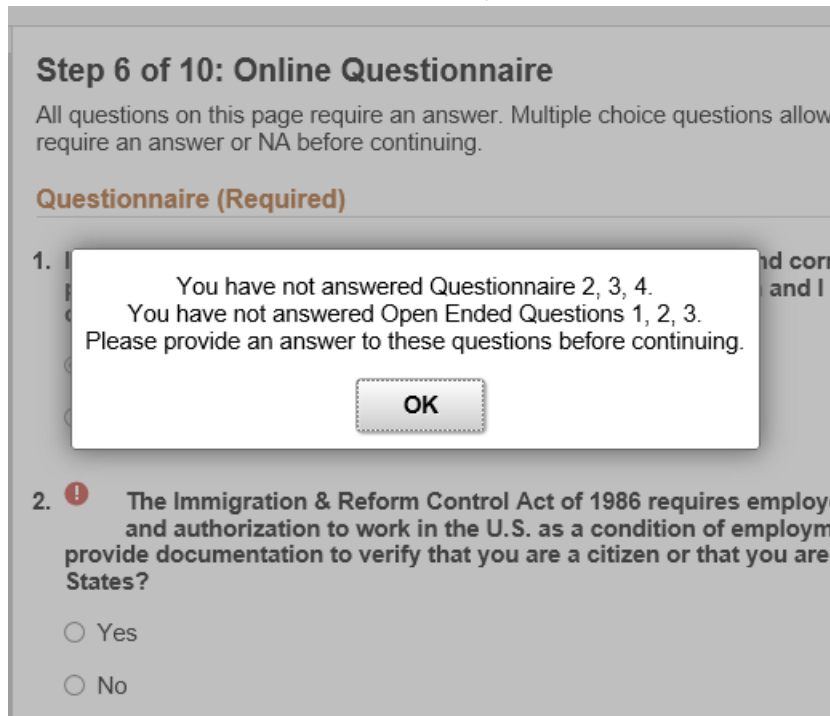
Step 6 of 10: Online Questionnaire

All questions on this page require an answer. Multiple choice questions allow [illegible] require an answer or NA before continuing.

Questionnaire (Required)

1. I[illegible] nd cor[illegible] and I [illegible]

You have not answered Questionnaire 2, 3, 4.
You have not answered Open Ended Questions 1, 2, 3.
Please provide an answer to these questions before continuing.

OK

2. The Immigration & Reform Control Act of 1986 requires employ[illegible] and authorization to work in the U.S. as a condition of employm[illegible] provide documentation to verify that you are a citizen or that you are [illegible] States?

Yes

No